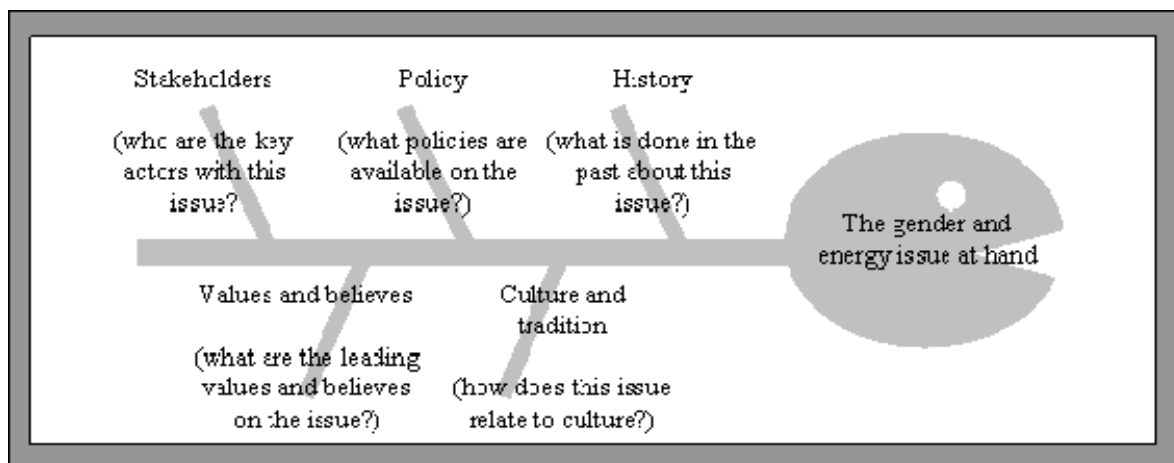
Stakeholders

(who are the key actors with this issue?

Policy

(what policies are available on the issue?)

History

(what is done in the past about this issue?)

The gender and energy issue at hand

Values and believes

(what are the leading values and believes on the issue?)

Culture and tradition

(how does this issue relate to culture?)